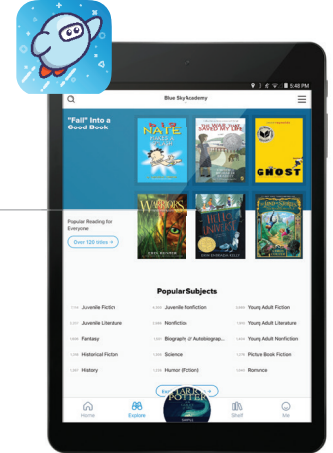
5:48 PM

Blue SkyAcademy

"Fall" Into a Good Book

BIG NATE FLIPS OUT

THE WAR THAT SAVED MY LIFE

GHOST

Popular Reading for Everyone

Over 120 titles >

WARRIORS

HELLO UNIVERSE

ERIN ENTRADA KELLY

PopularSubjects

Juvenile Fiction

Juvenile Nonfiction

Young Adult Fiction

Juvenile Literature

Nonfiction

Young Adult Literature

Fantasy

Biography & Autobiograp...

Young Adult Nonfiction

Historical Fiction

Science

Picture Book Fiction

History

Humor (Fiction)

Romance

HARRY POTTER

Home

Explore

Shelf

Me